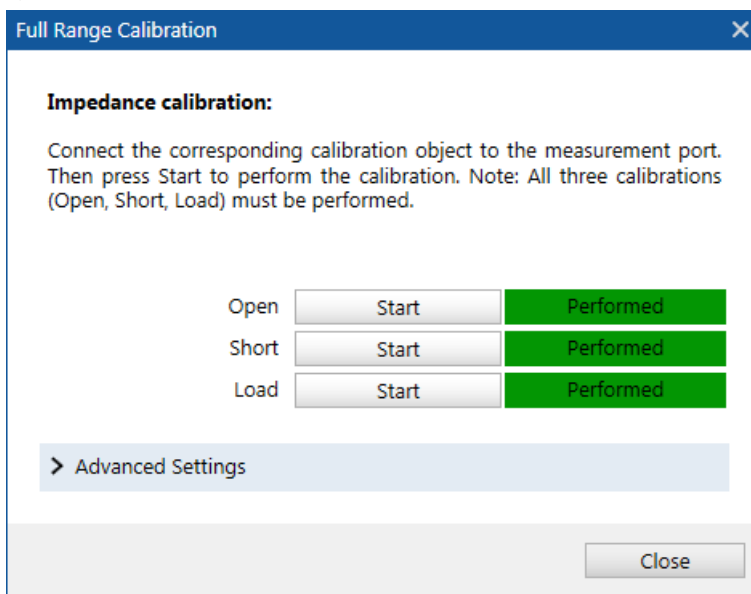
Full Range Calibration

Impedance calibration:

Connect the corresponding calibration object to the measurement port. Then press Start to perform the calibration. Note: All three calibrations (Open, Short, Load) must be performed.

| | | |
|---|---|---|
| Open | Start | Performed |
| Short | Start | Performed |
| Load | Start | Performed |

> Advanced Settings

Close